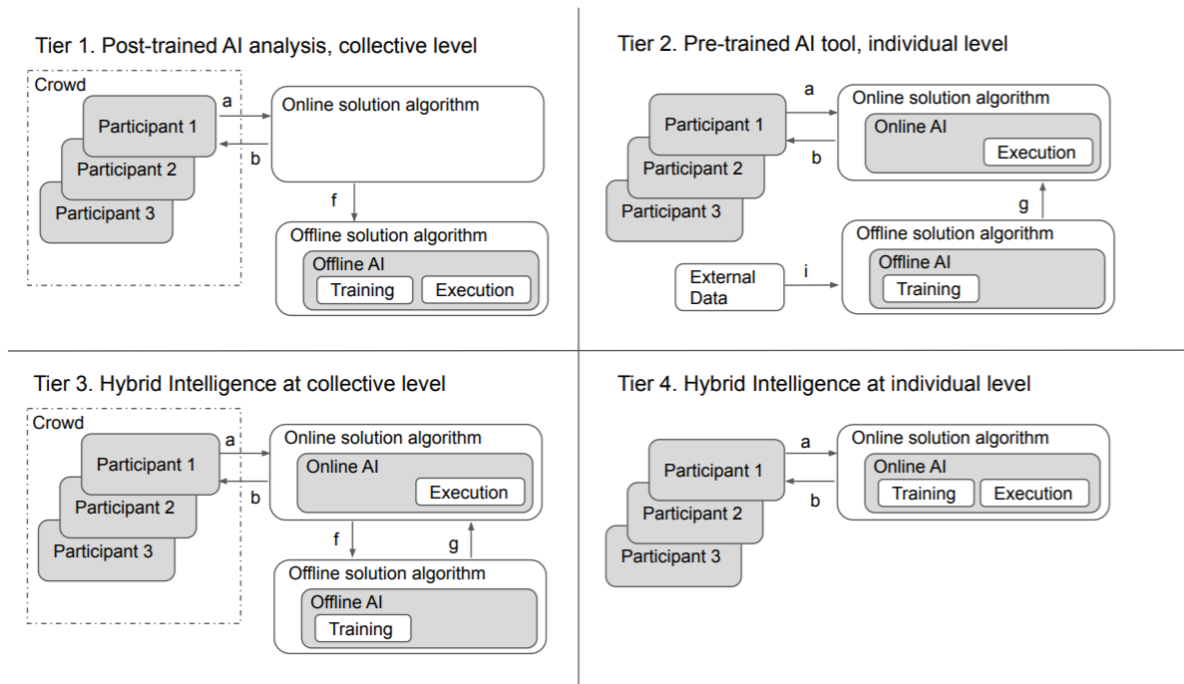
Tier 1. Post-trained AI analysis, collective level

Crowd

Participant 1

Participant 2

Participant 3

a

b

Online solution algorithm

f

Offline solution algorithm

Offline AI

Training

Execution

Tier 2. Pre-trained AI tool, individual level

Participant 1

Participant 2

Participant 3

a

b

Online solution algorithm

Online AI

Execution

g

Offline solution algorithm

Offline AI

Training

External Data

i

Tier 3. Hybrid Intelligence at collective level

Crowd

Participant 1

Participant 2

Participant 3

a

b

Online solution algorithm

Online AI

Execution

f

g

Offline solution algorithm

Offline AI

Training

Tier 4. Hybrid Intelligence at individual level

Participant 1

Participant 2

Participant 3

a

b

Online solution algorithm

Online AI

Training

Execution